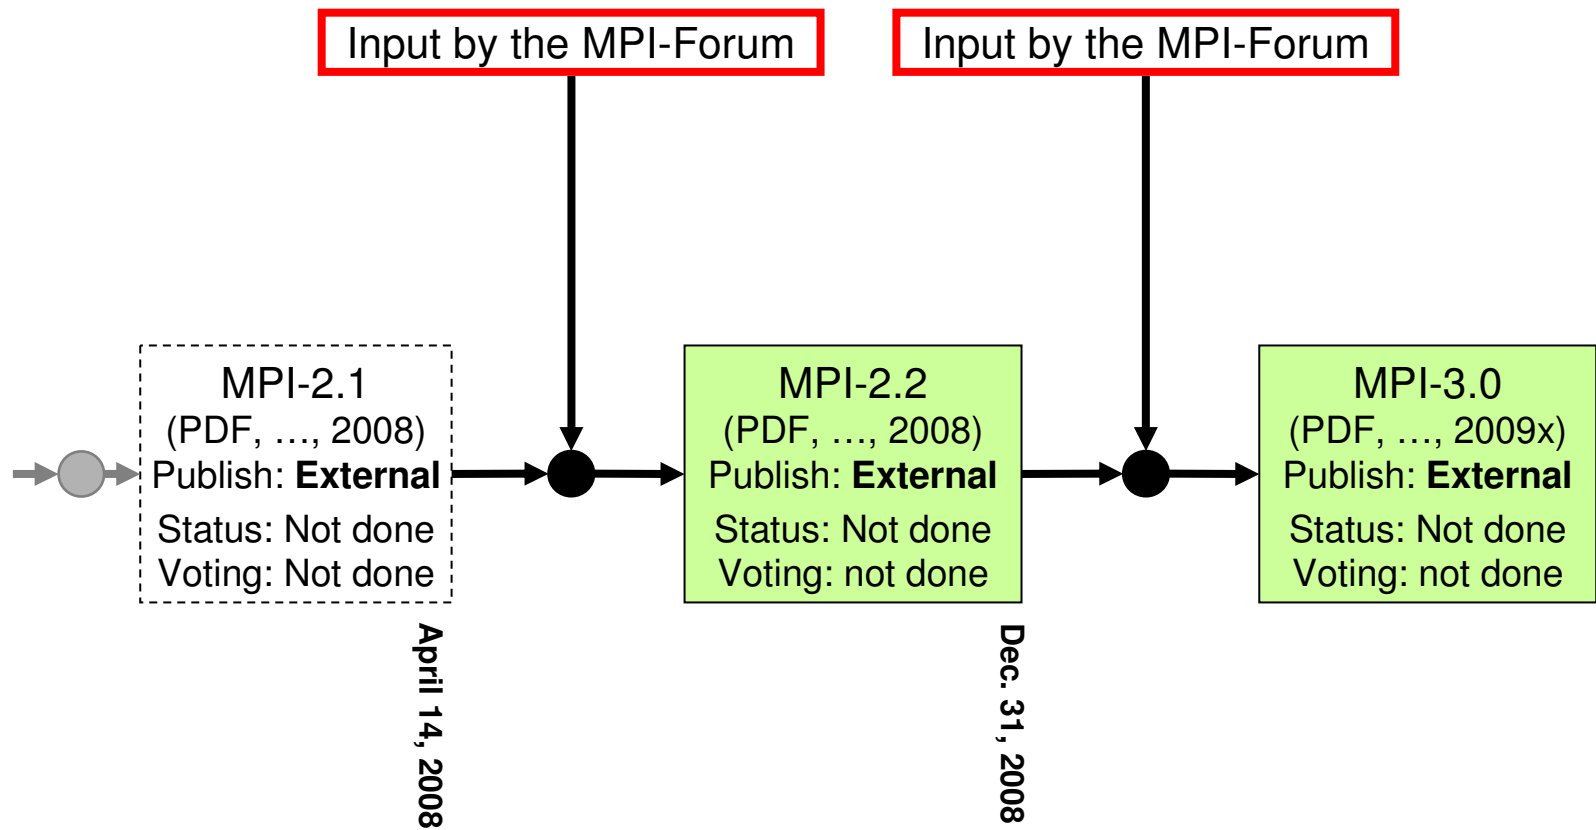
Input by the MPI-Forum

Input by the MPI-Forum

MPI-2.1
(PDF, …, 2008)
Publish: **External**
Status: Not done
Voting: Not done

April 14, 2008

MPI-2.2
(PDF, …, 2008)
Publish: **External**
Status: Not done
Voting: not done

Dec. 31, 2008

MPI-3.0
(PDF, …, 2009x)
Publish: **External**
Status: Not done
Voting: not done